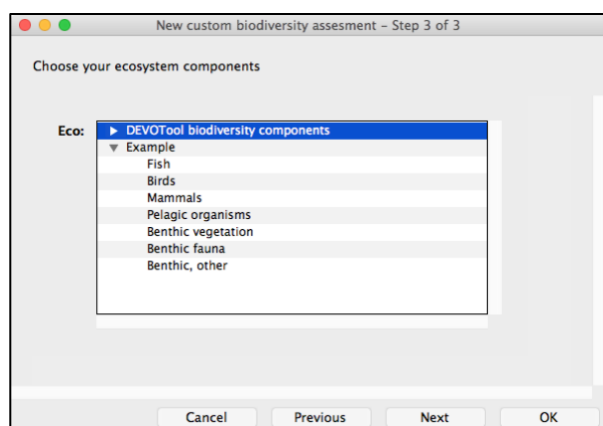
New custom biodiversity assesment – Step 3 of 3

Choose your ecosystem components

Eco:

▶ DEVOTool biodiversity components
▼ Example
Fish
Birds
Mammals
Pelagic organisms
Benthic vegetation
Benthic fauna
Benthic, other

Cancel
Previous
Next
OK